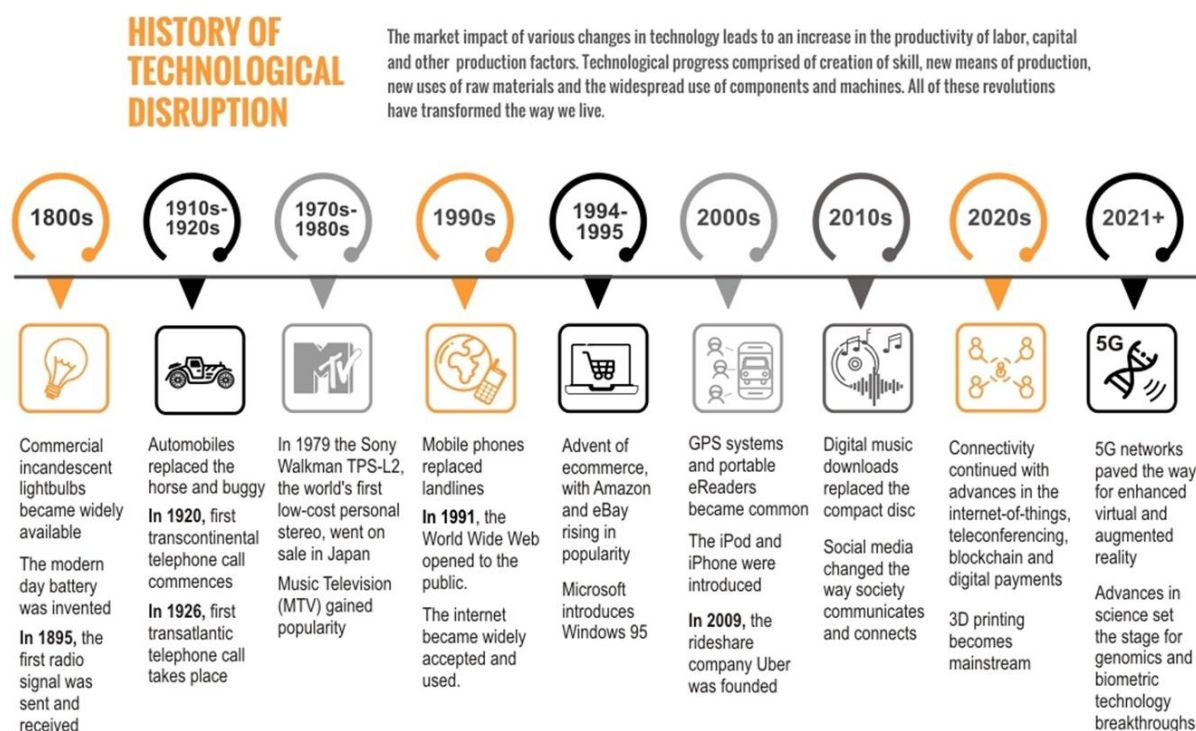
HISTORY OF TECHNOLOGICAL DISRUPTION

The market impact of various changes in technology leads to an increase in the productivity of labor, capital and other production factors. Technological progress comprised of creation of skill, new means of production, new uses of raw materials and the widespread use of components and machines. All of these revolutions have transformed the way we live.

1800s

Commercial incandescent lightbulbs became widely available

The modern day battery was invented

In 1895, the first radio signal was sent and received

1910s-1920s

Automobiles replaced the horse and buggy

In 1920, first transcontinental telephone call commences

In 1926, first transatlantic telephone call takes place

1970s-1980s

In 1979 the Sony Walkman TPS-L2, the world's first low-cost personal stereo, went on sale in Japan

Music Television (MTV) gained popularity

1990s

Mobile phones replaced landlines

In 1991, the World Wide Web opened to the public.

The internet became widely accepted and used.

1994-1995

Advent of ecommerce, with Amazon and eBay rising in popularity

Microsoft introduces Windows 95

2000s

GPS systems and portable eReaders became common

The iPod and iPhone were introduced

In 2009, the rideshare company Uber was founded

2010s

Digital music downloads replaced the compact disc

Social media changed the way society communicates and connects

2020s

Connectivity continued with advances in the internet-of-things, teleconferencing, blockchain and digital payments

3D printing becomes mainstream

2021+

5G

5G networks paved the way for enhanced virtual and augmented reality

Advances in science set the stage for genomics and biometric technology breakthroughs